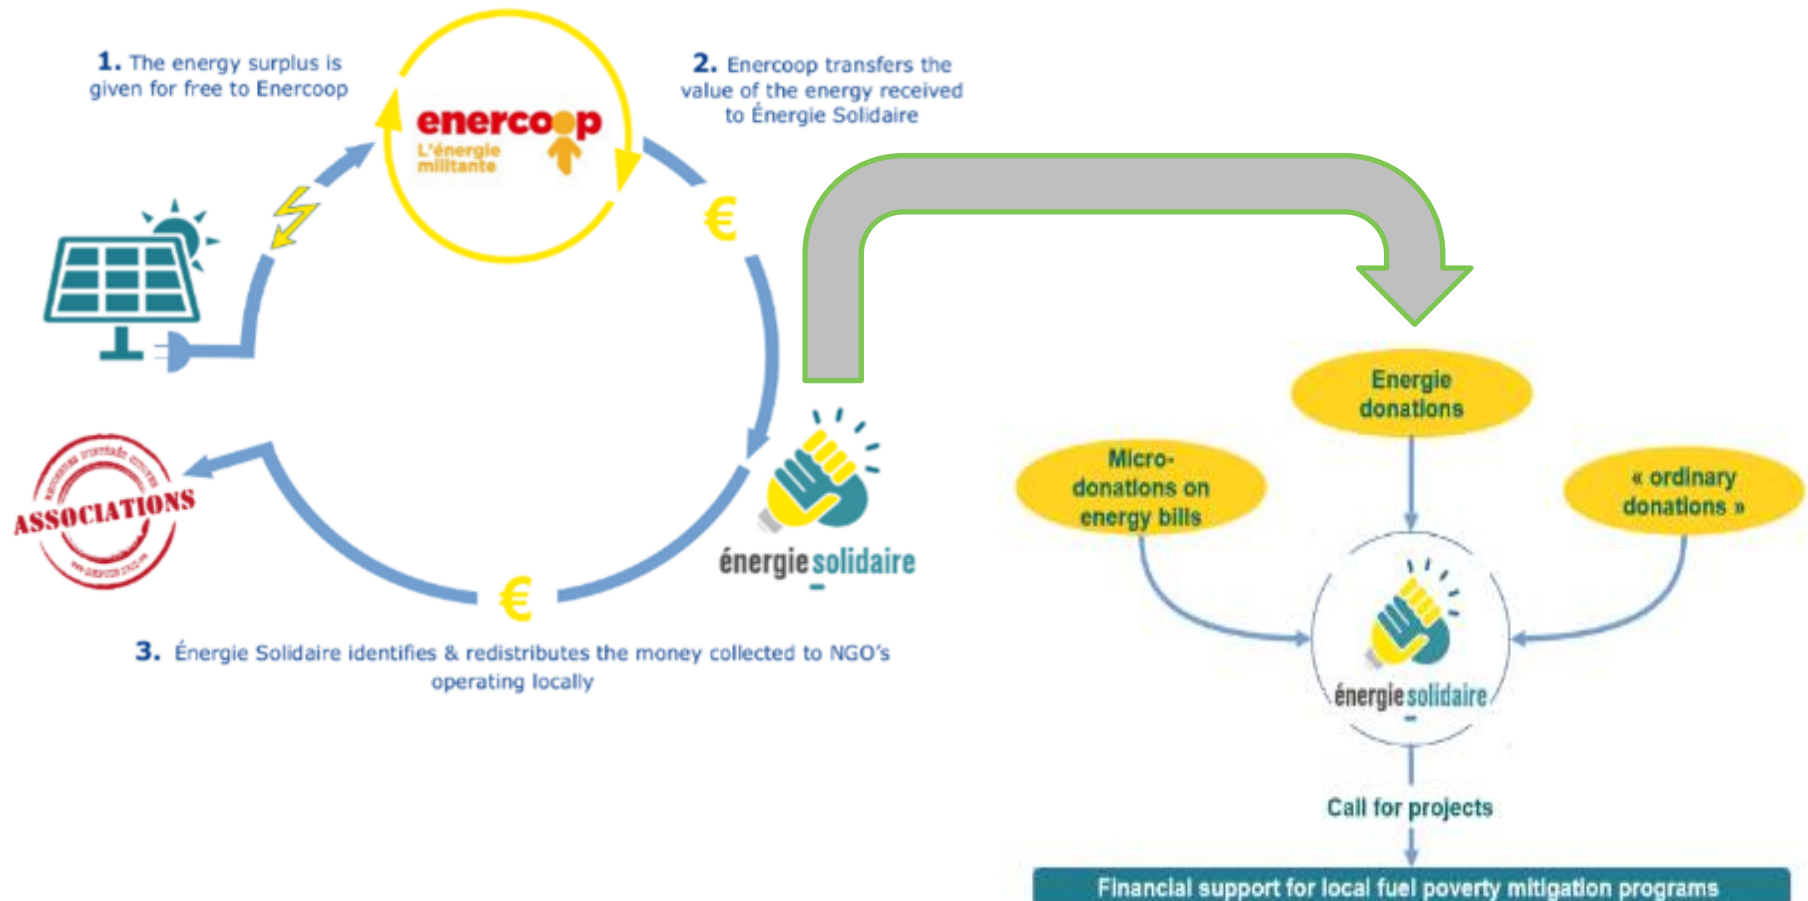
1. The energy surplus is given for free to Enercoop

enercoop
L'énergie militante

2. Enercoop transfers the value of the energy received to Énergie Solidaire

€

ASSOCIATIONS

énergie solidaire

€

3. Énergie Solidaire identifies & redistributes the money collected to NGO's operating locally

Energie donations

Micro-donations on energy bills

« ordinary donations »

énergie solidaire

Call for projects

Financial support for local fuel poverty mitigation programs